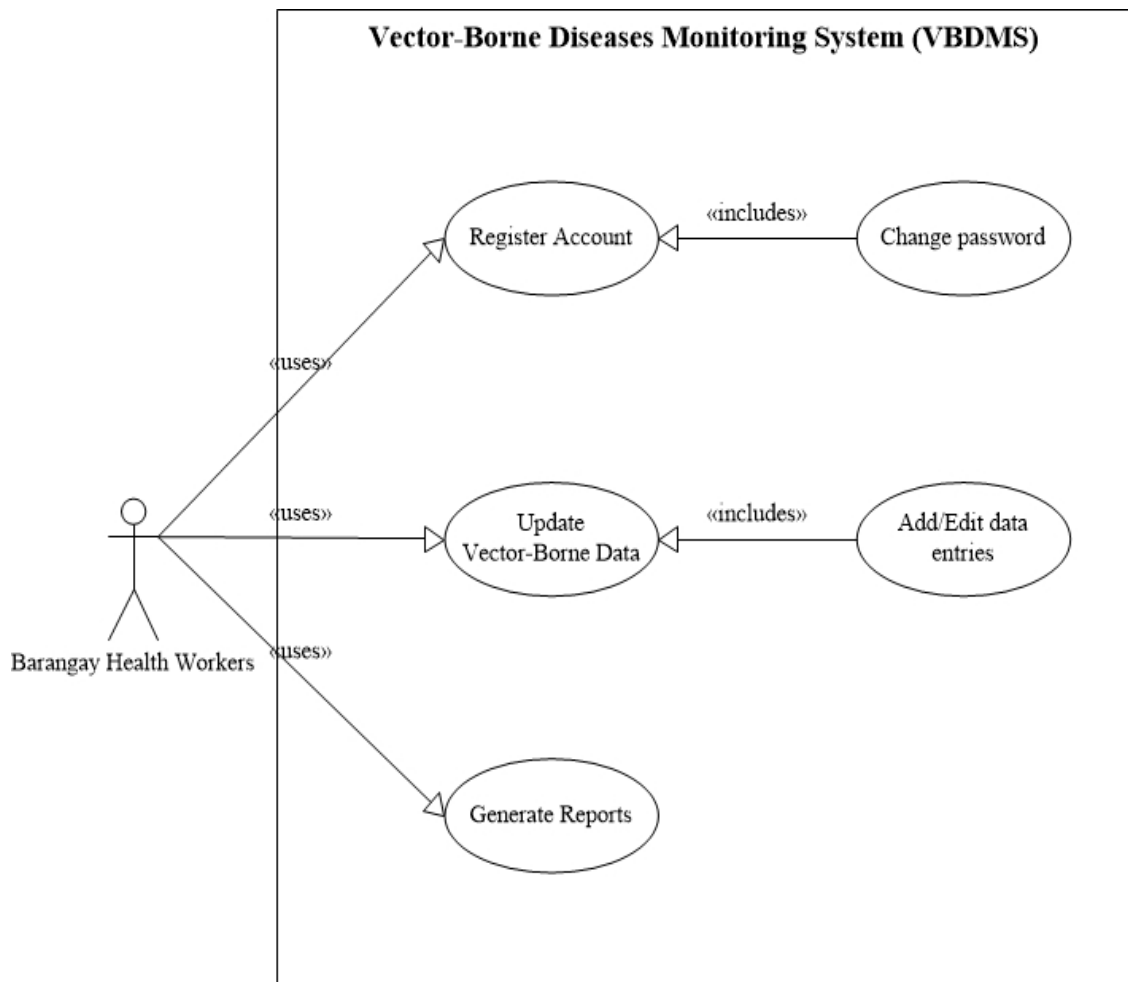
Vector-Borne Diseases Monitoring System (VBDMS)

«includes»

Register Account

Change password

«uses»

«uses»

«includes»

Update Vector-Borne Data

Add/Edit data entries

«uses»

Barangay Health Workers

Generate Reports